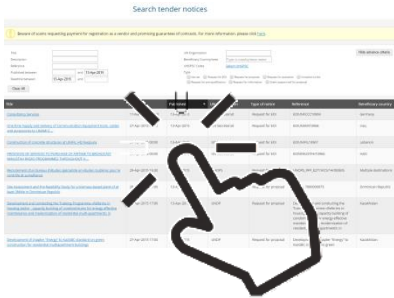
Search tender notices

Beware of scams requesting payment for registration as a vendor and promising guarantee of contracts. For more information, please click here.

Title
Deadline
Published
Clear All

Hide advanced search

Title
Consultancy Services

Development of Strategy "Energy" to Kazakh standards in green construction for sustainable development technology